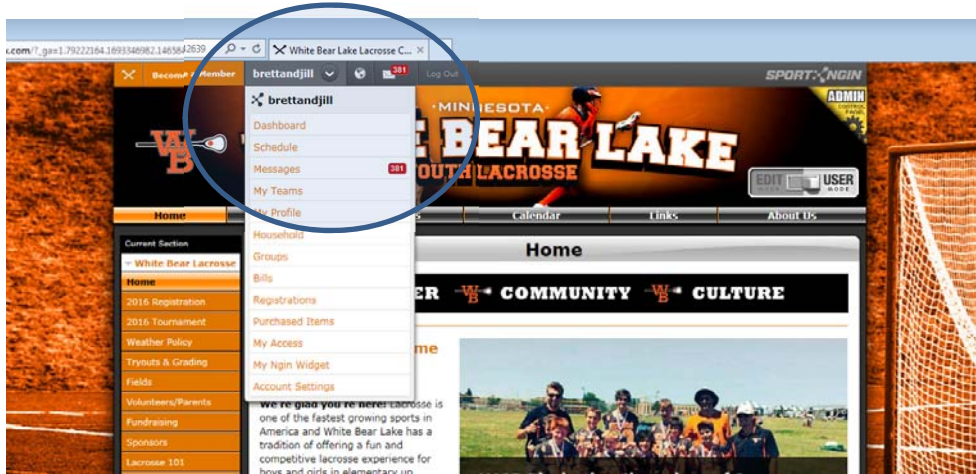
.com/?_ga=1.79222164.1693346982.14658 42639

White Bear Lake Lacrosse C...

Become a Member brettandjill 381 Log Out

SPORTNGIN

brettandjill

Dashboard

Schedule

Messages 381

My Teams

My Profile

Household

Groups

Bills

Registrations

Purchased Items

My Access

My Ngin Widget

Account Settings

MINNESOTA

WB

E BEAR LAKE

OUTH LACROSSE

ADMIN

EDIT MODE USER MODE

Home

Calendar

Links

About Us

Current Section

White Bear Lacrosse

Home

2016 Registration

2016 Tournament

Weather Policy

Tryouts & Grading

Fields

Volunteers/Parents

Fundraising

Sponsors

Lacrosse 101

Home

ER WB COMMUNITY WB CULTURE

me

We're glad you're here! Lacrosse is one of the fastest growing sports in America and White Bear Lake has a tradition of offering a fun and competitive lacrosse experience for boys and girls in elementary up